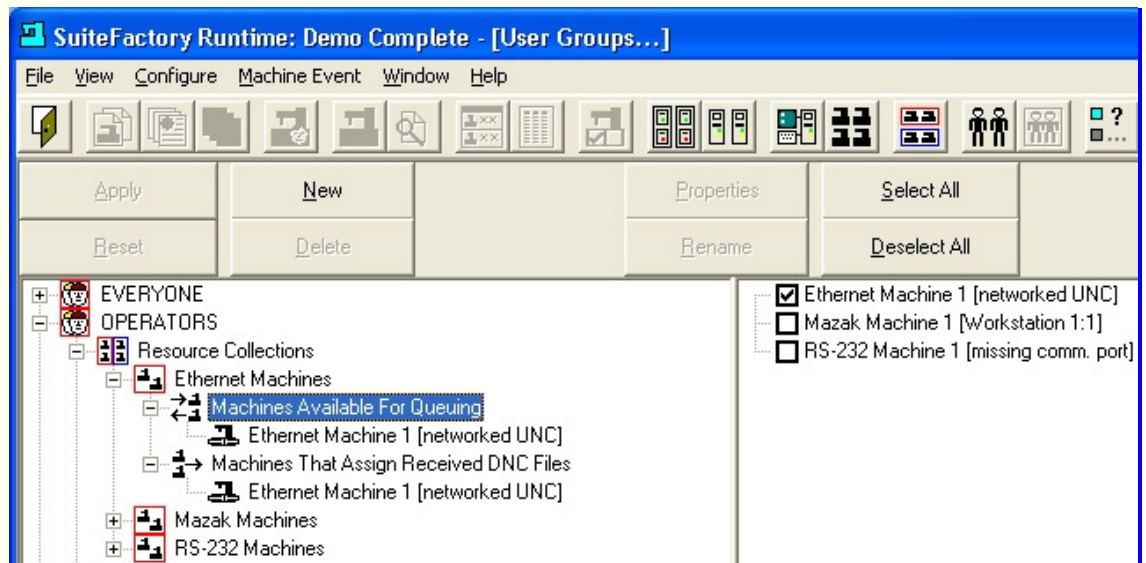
SuiteFactory Runtime: Demo Complete - [User Groups...]

File View Configure Machine Event Window Help

Apply
New
Properties
Select All
Reset
Delete
Rename
Deselect All

EVERYONE
OPERATORS
Resource Collections
Ethernet Machines
Machines Available For Queuing
Ethernet Machine 1 [networked UNC]
Machines That Assign Received DNC Files
Ethernet Machine 1 [networked UNC]
Mazak Machines
RS-232 Machines

Ethernet Machine 1 [networked UNC]
Mazak Machine 1 [Workstation 1:1]
RS-232 Machine 1 [missing comm. port]